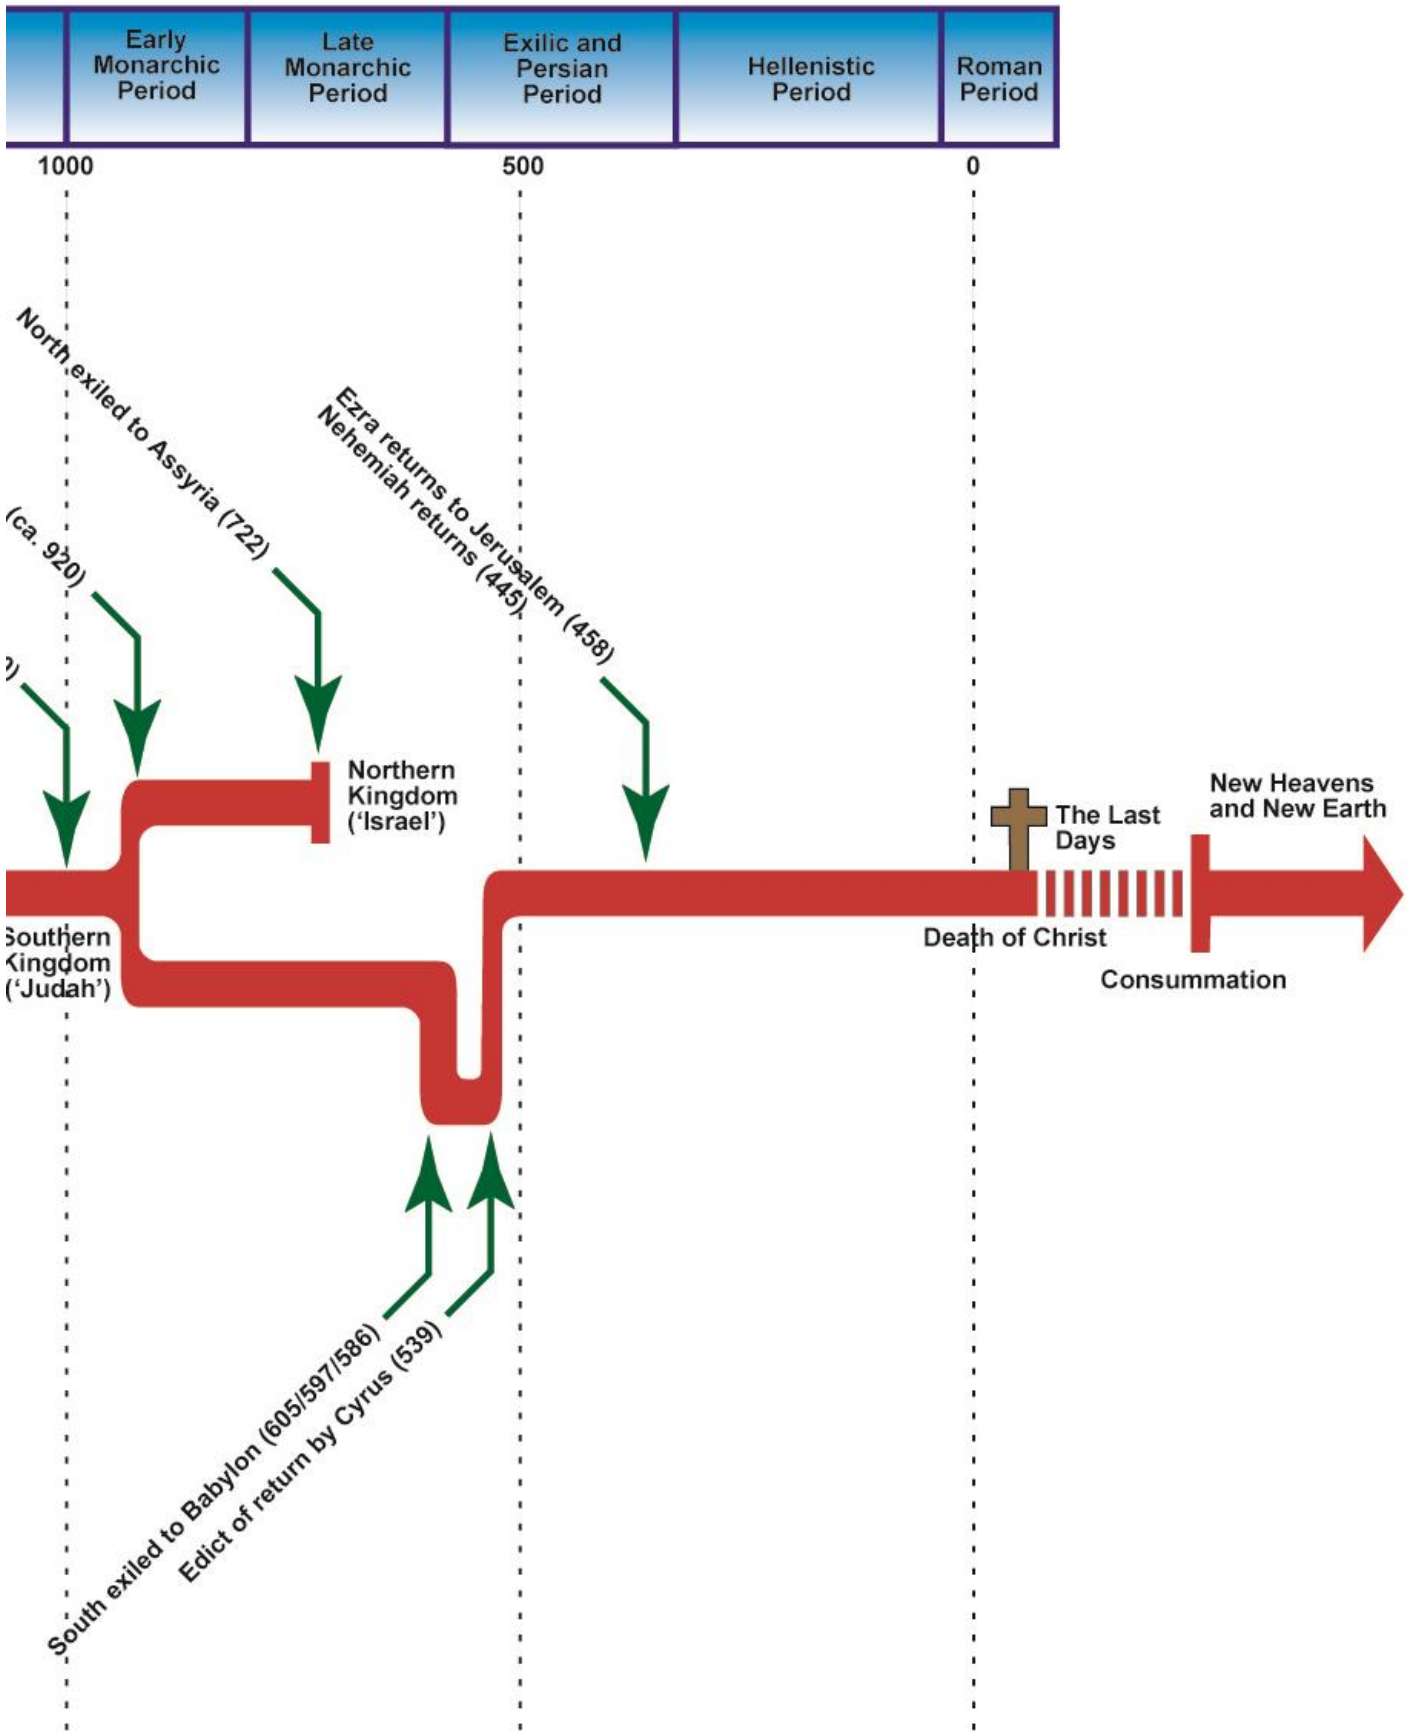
| | Early Monarchic Period | Late Monarchic Period | Exilic and Persian Period | Hellenistic Period | Roman Period |
|---|---|---|---|---|---|

1000

500

0

North exiled to Assyria (722)

(ca. 920)

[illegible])

Ezra returns to Jerusalem (458)

Nehemiah returns (445)

Northern Kingdom ('Israel')

Southern Kingdom ('Judah')

The Last Days

New Heavens and New Earth

Death of Christ

Consummation

South exiled to Babylon (605/597/586)

Edict of return by Cyrus (539)